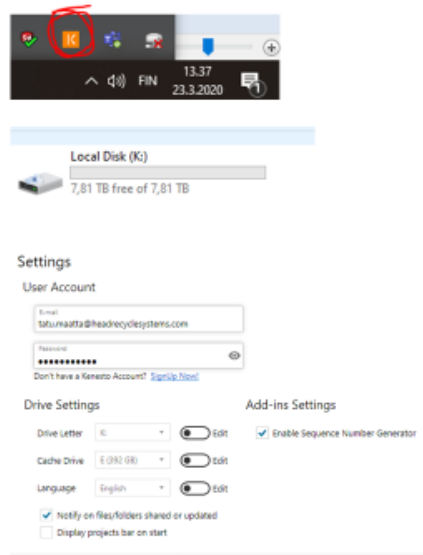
K

FIN 13.37 23.3.2020

1

Local Disk (K:)

7,81 TB free of 7,81 TB

Settings

User Account

Email
tatu.maatta@headrecyclesystems.com

Password
••••••••••••

Don't have a Kenesto Account? SignUp Now!

Drive Settings

Drive Letter K: Edit

Cache Drive E (392 GB) Edit

Language English Edit

Notify on files/folders shared or updated

Display projects bar on start

Add-ins Settings

Enable Sequence Number Generator